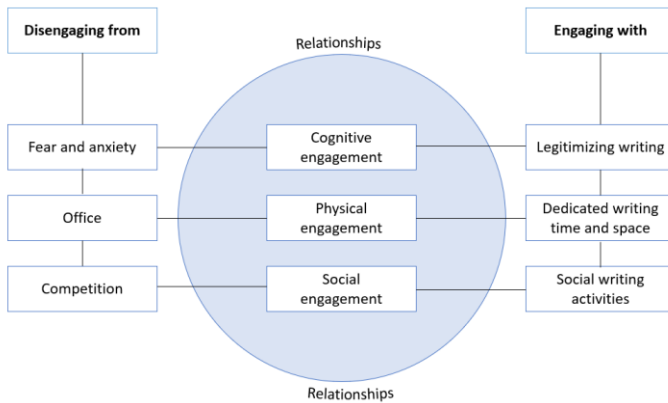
Disengaging from

Relationships

Engaging with

Fear and anxiety

Cognitive engagement

Legitimizing writing

Office

Physical engagement

Dedicated writing time and space

Competition

Social engagement

Social writing activities

Relationships